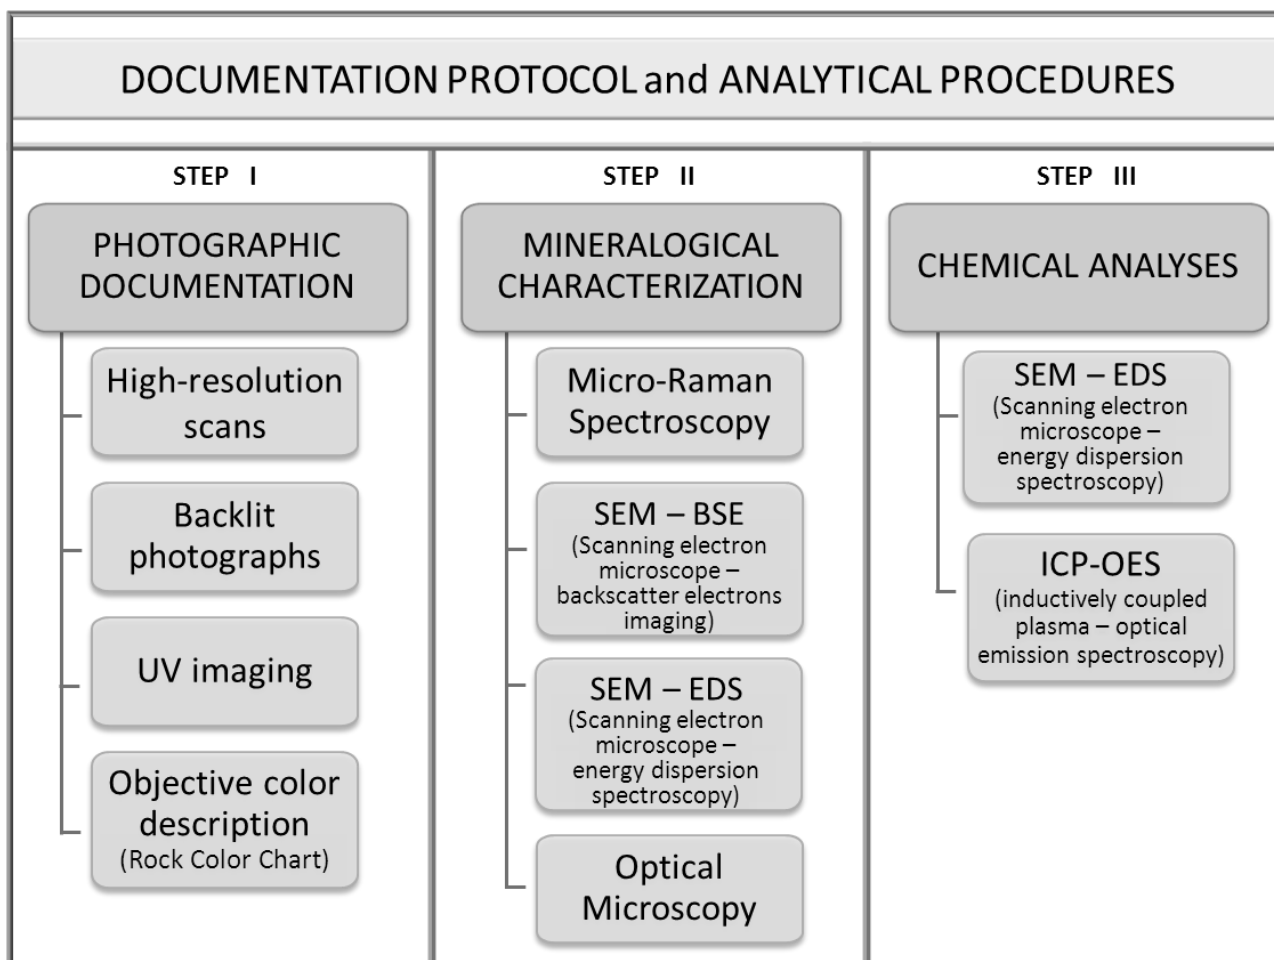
DOCUMENTATION PROTOCOL and ANALYTICAL PROCEDURES

STEP I

PHOTOGRAPHIC DOCUMENTATION

High-resolution scans

Backlit photographs

UV imaging

Objective color description
(Rock Color Chart)

STEP II

MINERALOGICAL CHARACTERIZATION

Micro-Raman Spectroscopy

SEM – BSE
(Scanning electron microscope – backscatter electrons imaging)

SEM – EDS
(Scanning electron microscope – energy dispersion spectroscopy)

Optical Microscopy

STEP III

CHEMICAL ANALYSES

SEM – EDS
(Scanning electron microscope – energy dispersion spectroscopy)

ICP-OES
(inductively coupled plasma – optical emission spectroscopy)